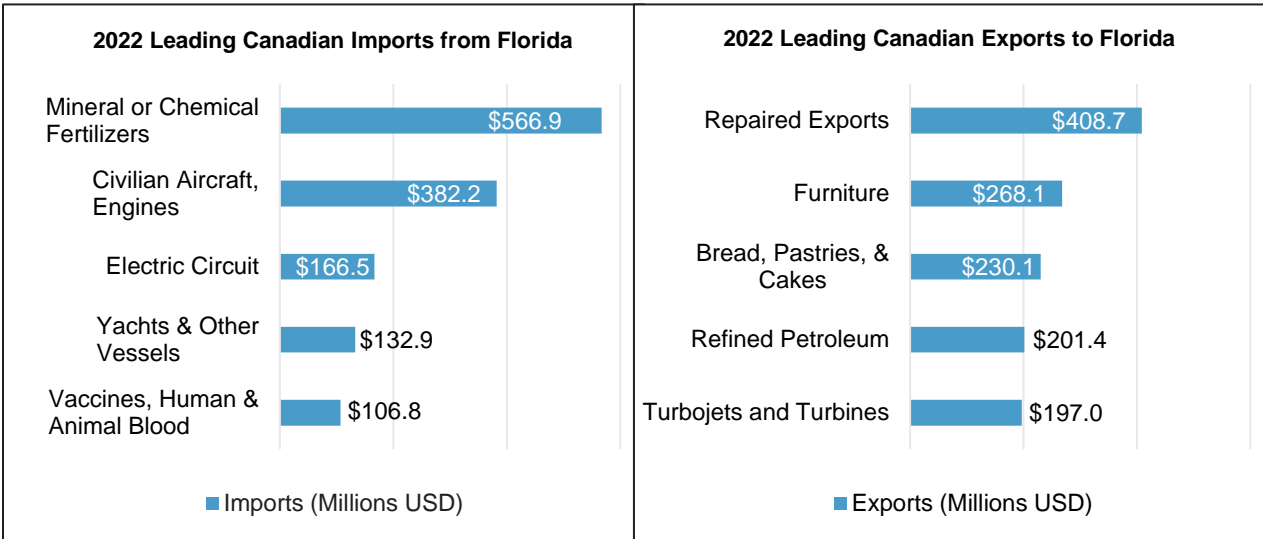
2022 Leading Canadian Imports from Florida

Mineral or Chemical Fertilizers $566.9

Civilian Aircraft, Engines $382.2

Electric Circuit $166.5

Yachts & Other Vessels $132.9

Vaccines, Human & Animal Blood $106.8

Imports (Millions USD)

2022 Leading Canadian Exports to Florida

Repaired Exports $408.7

Furniture $268.1

Bread, Pastries, & Cakes $230.1

Refined Petroleum $201.4

Turbojets and Turbines $197.0

Exports (Millions USD)